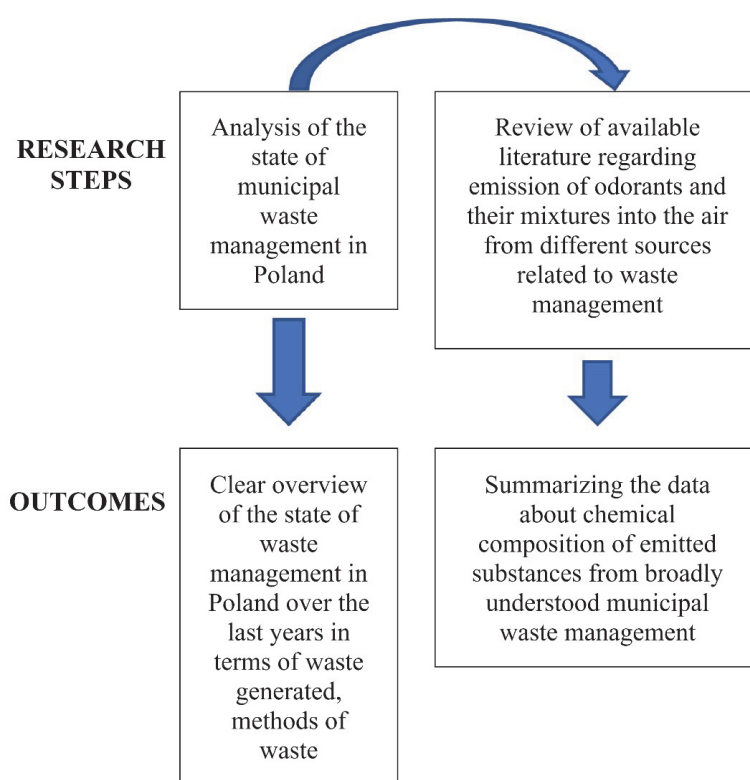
RESEARCH STEPS

Analysis of the state of municipal waste management in Poland

Review of available literature regarding emission of odorants and their mixtures into the air from different sources related to waste management

OUTCOMES

Clear overview of the state of waste management in Poland over the last years in terms of waste generated, methods of waste

Summarizing the data about chemical composition of emitted substances from broadly understood municipal waste management